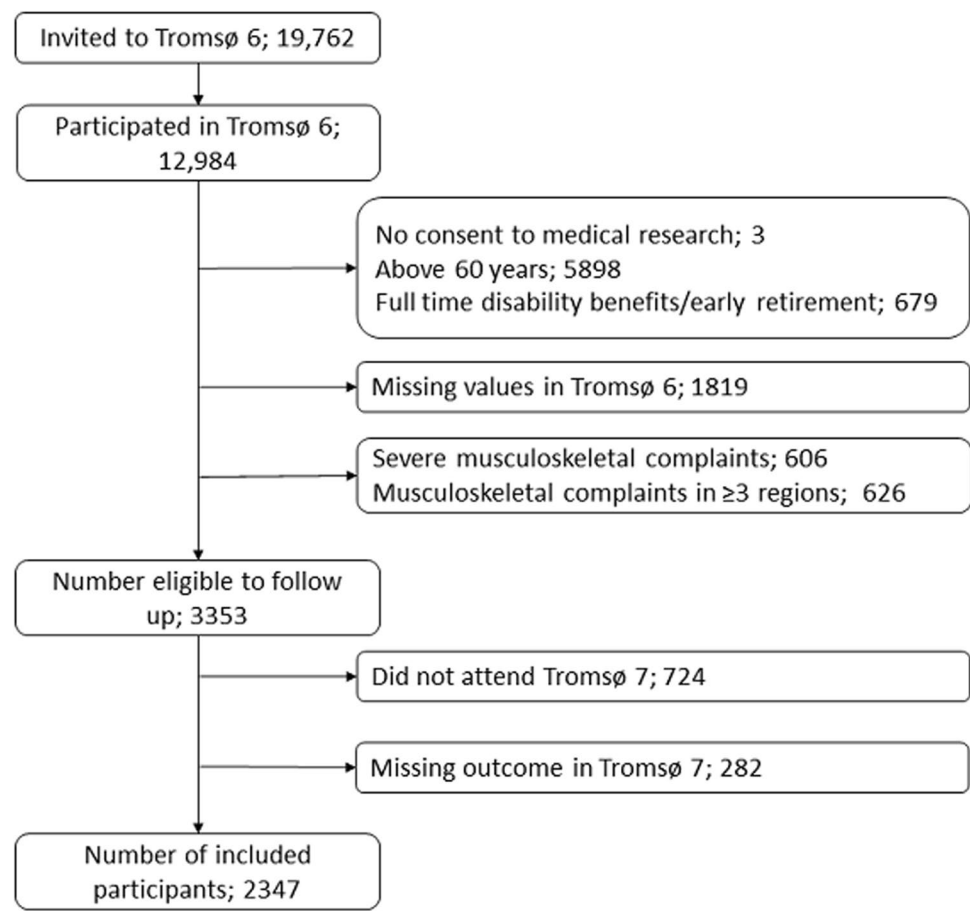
Invited to Tromsø 6; 19,762

Participated in Tromsø 6; 12,984

No consent to medical research; 3
Above 60 years; 5898
Full time disability benefits/early retirement; 679

Missing values in Tromsø 6; 1819

Severe musculoskeletal complaints; 606
Musculoskeletal complaints in ≥3 regions; 626

Number eligible to follow up; 3353

Did not attend Tromsø 7; 724

Missing outcome in Tromsø 7; 282

Number of included participants; 2347